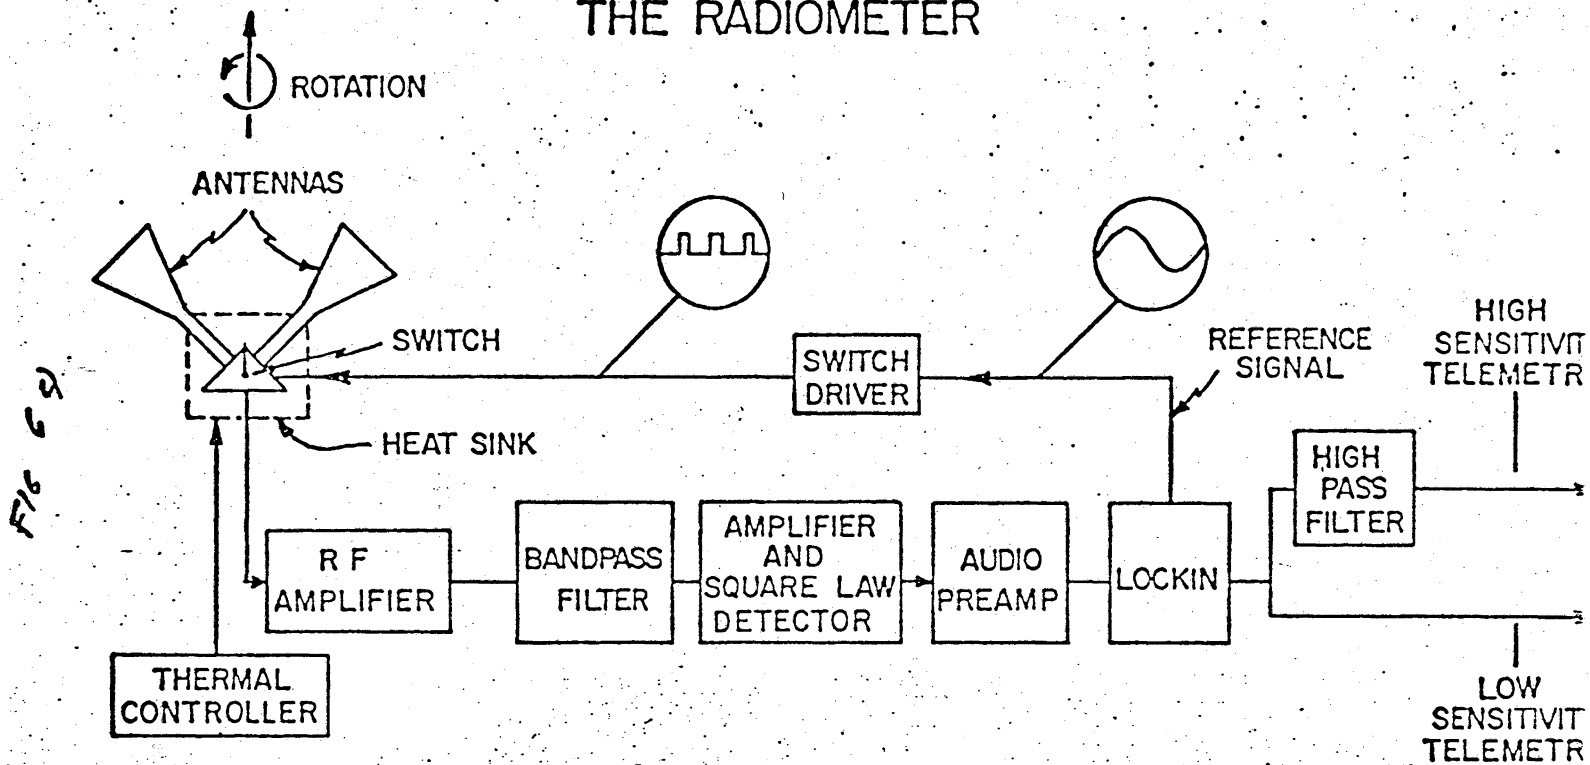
THE RADIOMETER

ROTATION

ANTENNAS

SWITCH

HEAT SINK

FIG 6 2

SWITCH DRIVER

REFERENCE SIGNAL

HIGH SENSITIVIT TELEMETR

R F AMPLIFIER

BANDPASS FILTER

AMPLIFIER AND SQUARE LAW DETECTOR

AUDIO PREAMP

LOCKIN

HIGH PASS FILTER

THERMAL CONTROLLER

LOW SENSITIVIT TELEMETR